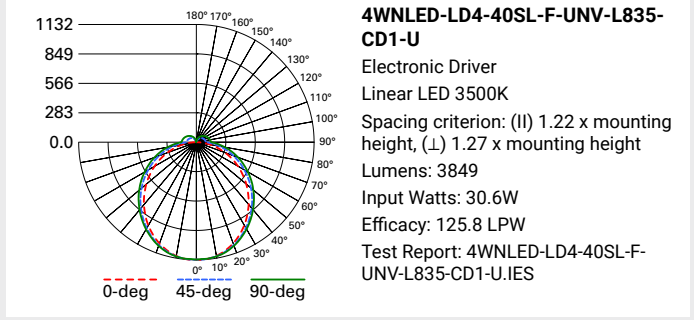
1132
849
566
283
0.0

180° 170° 160°
150°
140°
130°
120°
110°
100°
90°
80°
70°
60°
50°
40°
30°
20°
0° 10°

0-deg 45-deg 90-deg

**4WNLED-LD4-40SL-F-UNV-L835-CD1-U**

Electronic Driver

Linear LED 3500K

Spacing criterion: (II) 1.22 x mounting height, (⊥) 1.27 x mounting height

Lumens: 3849

Input Watts: 30.6W

Efficacy: 125.8 LPW

Test Report: 4WNLED-LD4-40SL-F-UNV-L835-CD1-U.IES